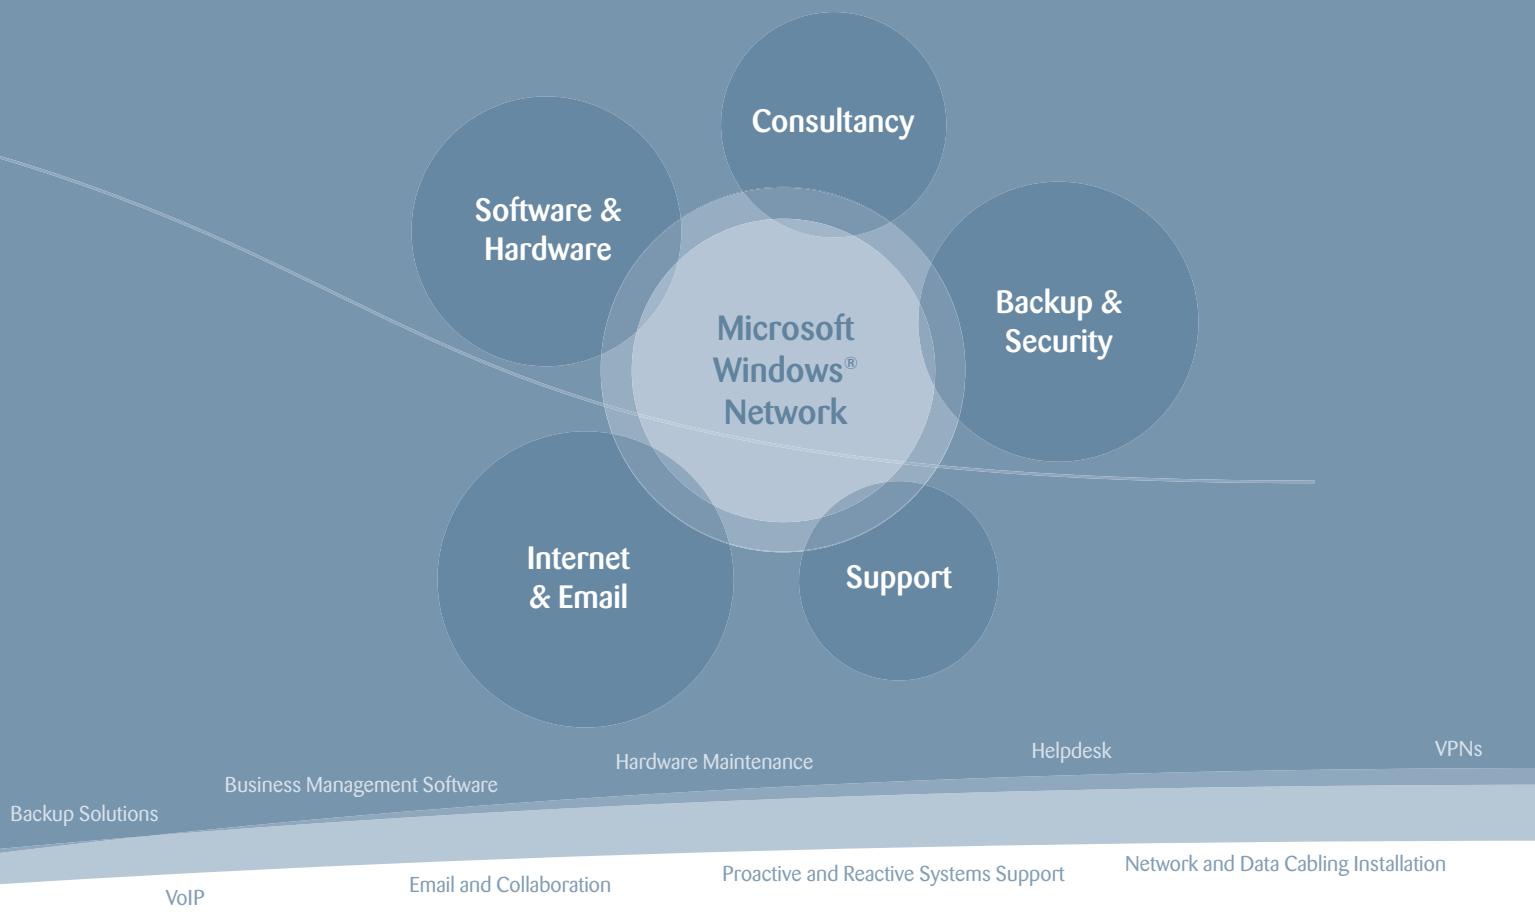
Consultancy

Software & Hardware

Microsoft Windows® Network

Backup & Security

Internet & Email

Support

Hardware Maintenance

Helpdesk

VPNs

Business Management Software

Backup Solutions

VoIP

Email and Collaboration

Proactive and Reactive Systems Support

Network and Data Cabling Installation